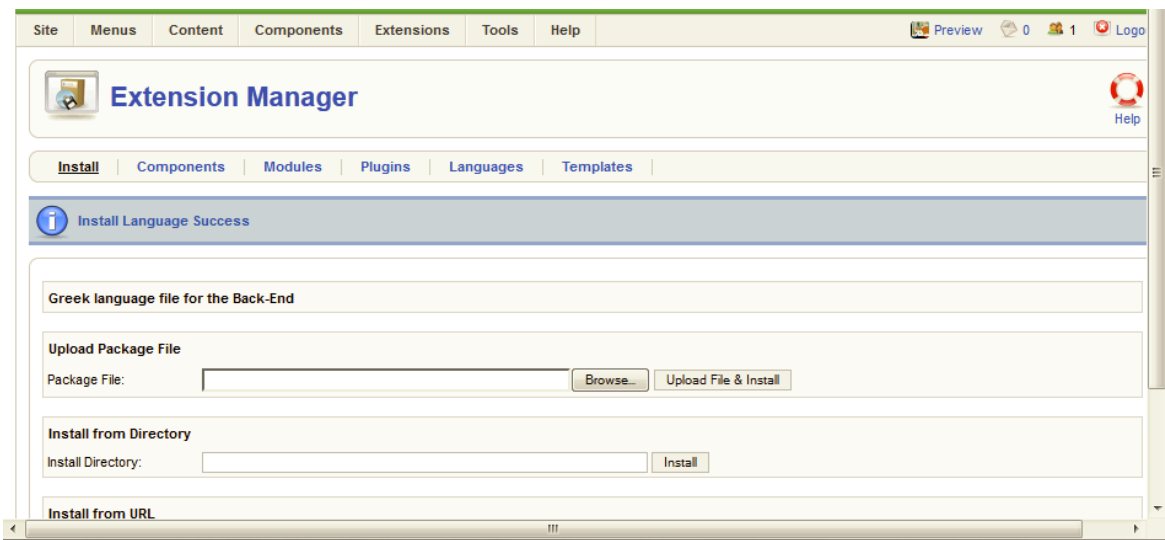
Site Menus Content Components Extensions Tools Help Preview 0 1 Logo

Extension Manager

Help

Install | Components | Modules | Plugins | Languages | Templates

Install Language Success

Greek language file for the Back-End

Upload Package File

Package File: Browse... Upload File & Install

Install from Directory

Install Directory: Install

Install from URL